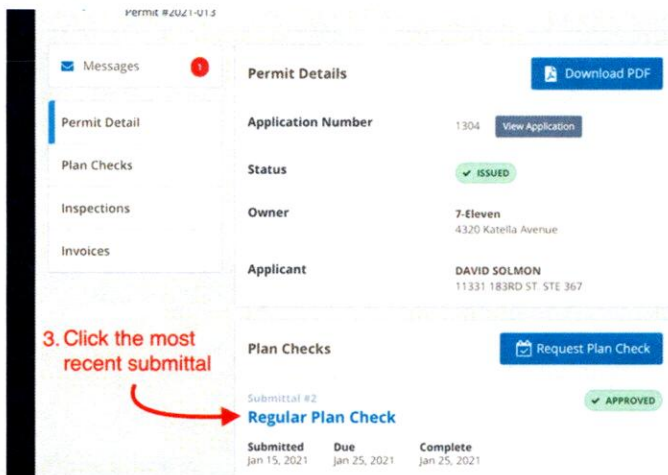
Permit #2021-013

Messages 1

Permit Detail

Plan Checks

Inspections

Invoices

Permit Details

Download PDF

Application Number 1304 View Application

Status ✓ ISSUED

Owner 7-Eleven 4320 Katella Avenue

Applicant DAVID SOLMON 11331 183RD ST. STE 367

3. Click the most recent submittal

Plan Checks

Request Plan Check

Submittal #2

Regular Plan Check

✓ APPROVED

| Submitted | Due | Complete |
|---|---|---|
| Jan 15, 2021 | Jan 25, 2021 | Jan 25, 2021 |